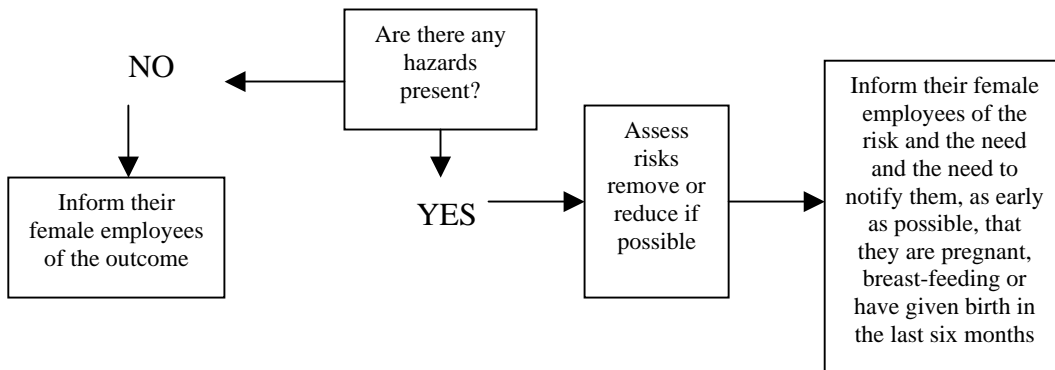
Are there any hazards present?

NO

Inform their female employees of the outcome

YES

Assess risks remove or reduce if possible

Inform their female employees of the risk and the need and the need to notify them, as early as possible, that they are pregnant, breast-feeding or have given birth in the last six months